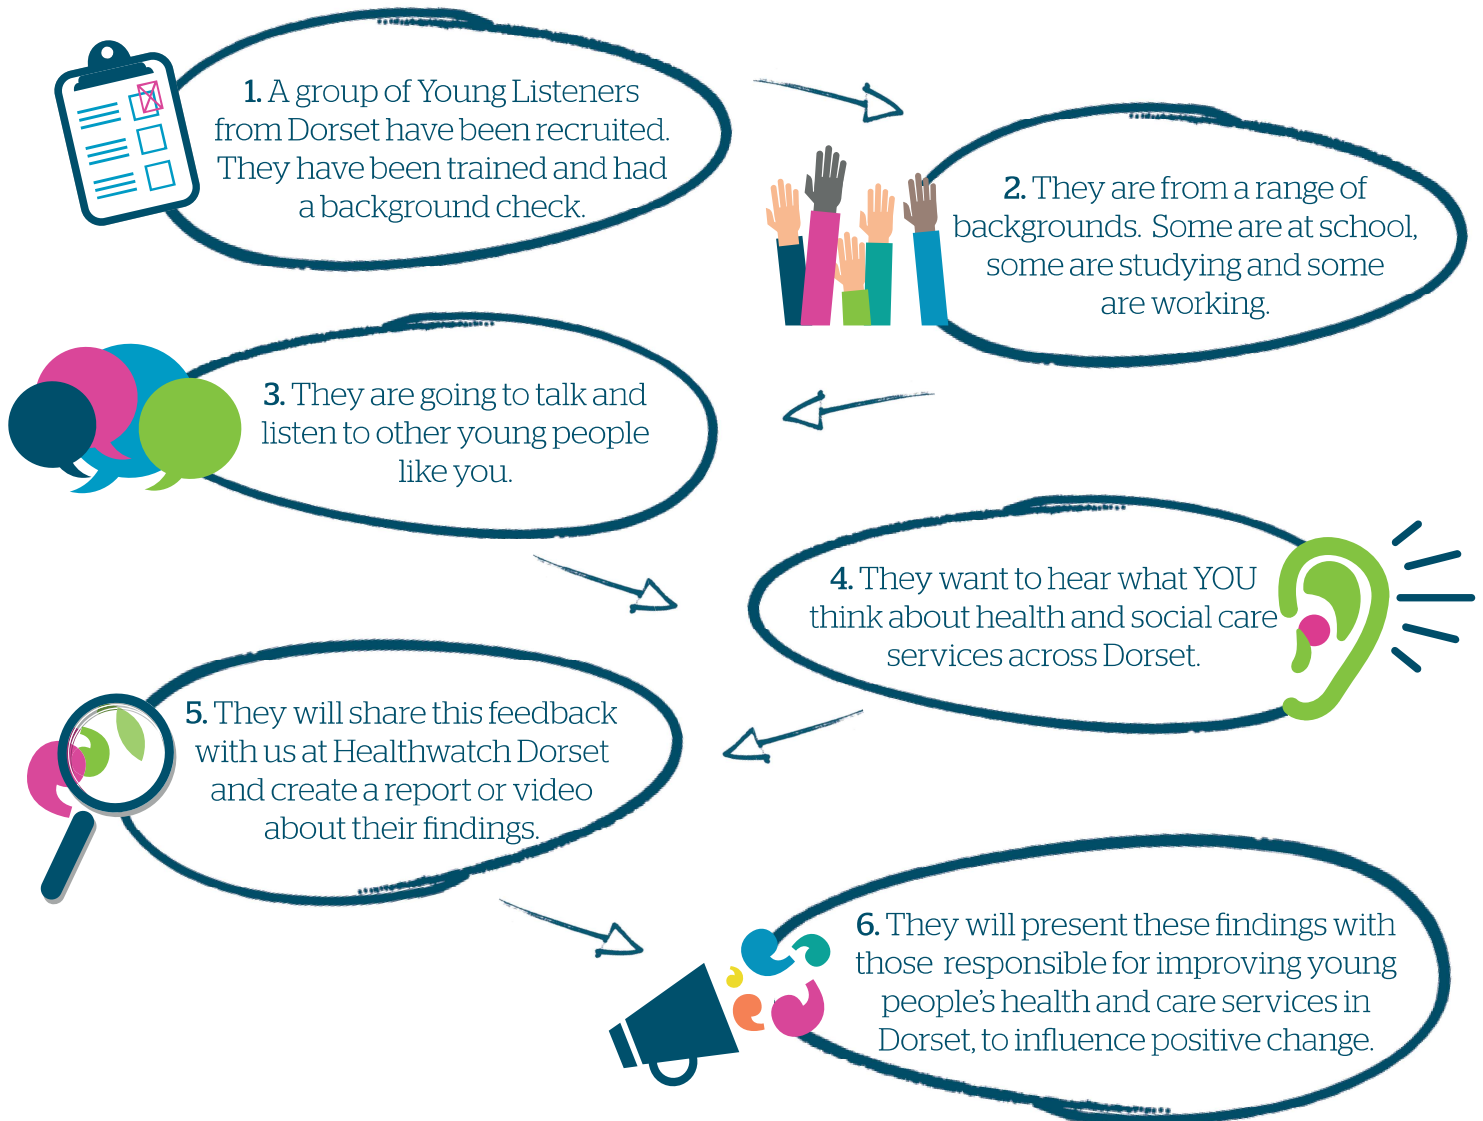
1. A group of Young Listeners from Dorset have been recruited. They have been trained and had a background check.

2. They are from a range of backgrounds. Some are at school, some are studying and some are working.

3. They are going to talk and listen to other young people like you.

4. They want to hear what YOU think about health and social care services across Dorset.

5. They will share this feedback with us at Healthwatch Dorset and create a report or video about their findings.

6. They will present these findings with those responsible for improving young people's health and care services in Dorset, to influence positive change.